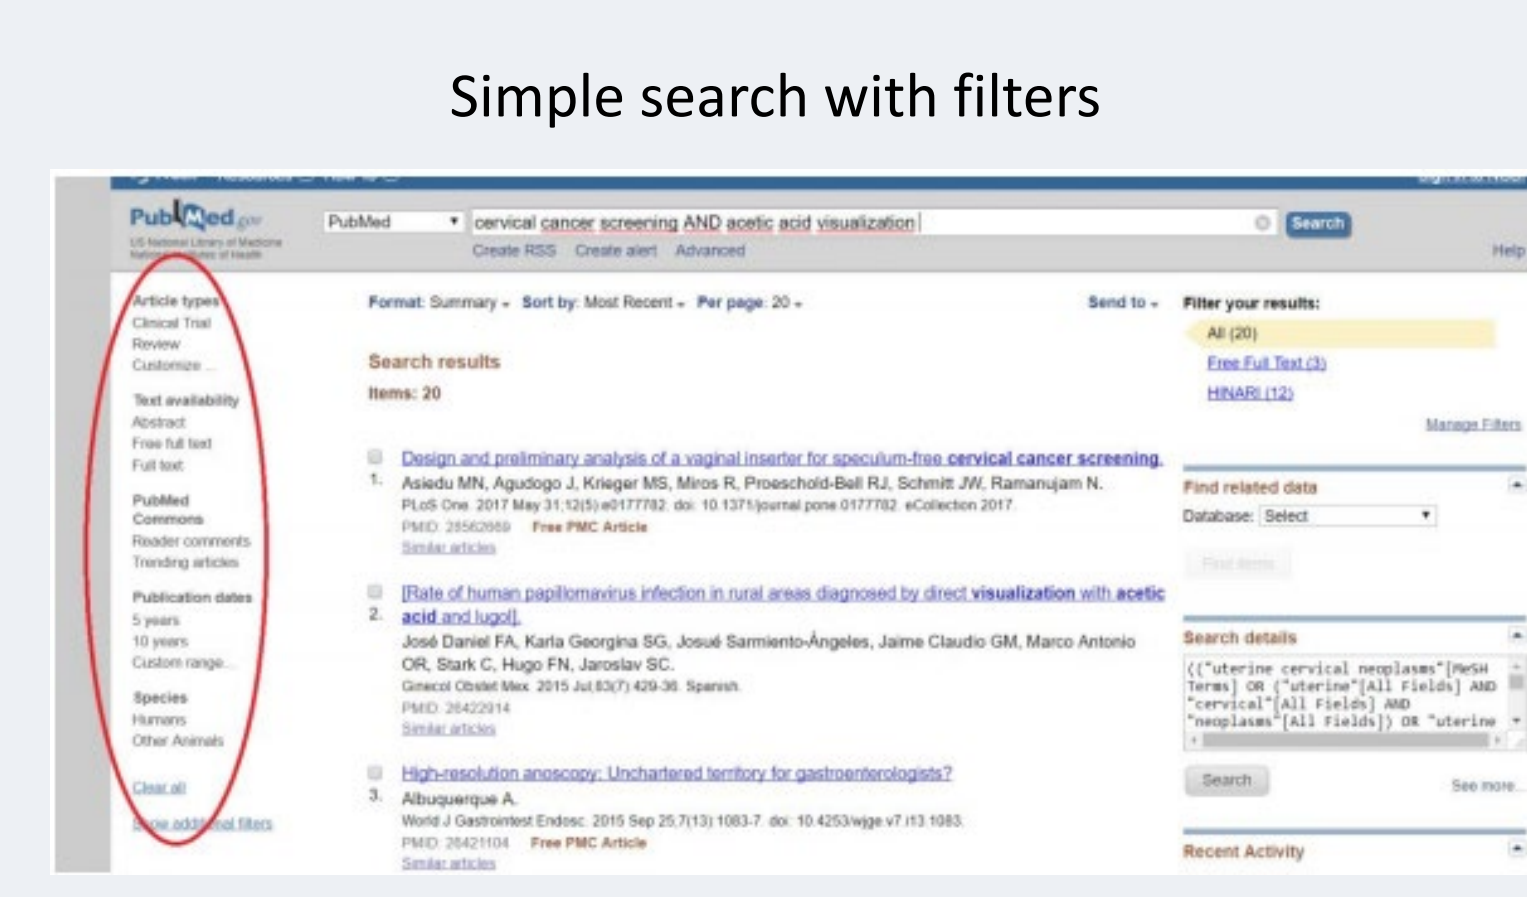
Simple search with filters

PubMed.gov
US National Library of Medicine
National Institutes of Health

PubMed
cervical cancer screening AND acetic acid visualization
Search
Create RSS Create alert Advanced
Help

Article types
Clinical Trial
Review
Customize ...

Text availability
Abstract
Free full text
Full text

PubMed Commons
Reader comments
Trending articles

Publication dates
5 years
10 years
Custom range...

Species
Humans
Other Animals

Clear all

Show additional filters

Format: Summary - Sort by: Most Recent - Per page: 20 -
Send to -

Search results
Items: 20

1. Design and preliminary analysis of a vaginal inserter for speculum-free cervical cancer screening.
Asiedu MN, Agudogo J, Krieger MS, Miros R, Proeschold-Bell RJ, Schmitt JW, Ramanujam N.
PLoS One. 2017 May 31;12(5):e0177782. doi: 10.1371/journal.pone.0177782. eCollection 2017.
PMID: 28562669 Free PMC Article
Similar articles

2. [Rate of human papillomavirus infection in rural areas diagnosed by direct visualization with acetic acid and lugol].
José Daniel FA, Karla Georgina SG, Josué Sarmiento-Ángeles, Jaime Claudio GM, Marco Antonio OR, Stark C, Hugo FN, Jaroslav SC.
Ginecol Obstet Mex. 2015 Jul;83(7):429-36. Spanish.
PMID: 26422914
Similar articles

3. High-resolution anoscopy: Unchartered territory for gastroenterologists?
Albuquerque A.
World J Gastrointest Endosc. 2015 Sep 25;7(13):1083-7. doi: 10.4253/wjge.v7.i13.1083.
PMID: 26421104 Free PMC Article
Similar articles

Filter your results:
All (20)
Free Full Text (3)
HINARI (12)
Manage Filters

Find related data
Database: Select
Find items

Search details
(("uterine cervical neoplasms"[MeSH Terms] OR ("uterine"[All Fields] AND "cervical"[All Fields] AND "neoplasms"[All Fields]) OR "uterine
Search
See more...

Recent Activity